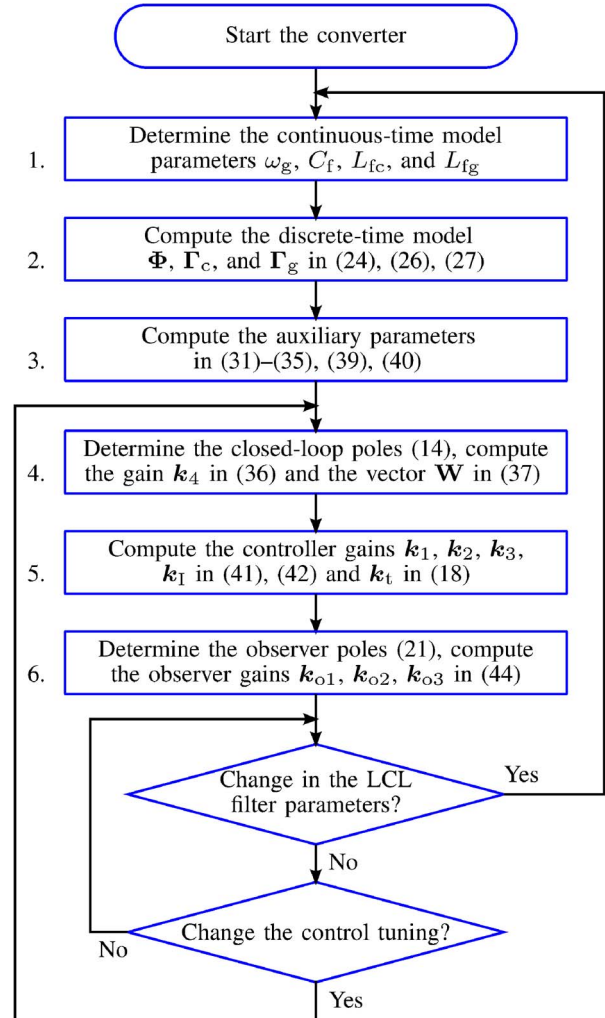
Start the converter

1. Determine the continuous-time model parameters $\omega_{\mathrm{g}}$, $C_{\mathrm{f}}$, $L_{\mathrm{fc}}$, and $L_{\mathrm{fg}}$

2. Compute the discrete-time model $\mathbf{\Phi}$, $\mathbf{\Gamma}_{\mathrm{c}}$, and $\mathbf{\Gamma}_{\mathrm{g}}$ in (24), (26), (27)

3. Compute the auxiliary parameters in (31)–(35), (39), (40)

4. Determine the closed-loop poles (14), compute the gain $\boldsymbol{k}_4$ in (36) and the vector $\mathbf{W}$ in (37)

5. Compute the controller gains $\boldsymbol{k}_1$, $\boldsymbol{k}_2$, $\boldsymbol{k}_3$, $\boldsymbol{k}_{\mathrm{I}}$ in (41), (42) and $\boldsymbol{k}_{\mathrm{t}}$ in (18)

6. Determine the observer poles (21), compute the observer gains $\boldsymbol{k}_{\mathrm{o1}}$, $\boldsymbol{k}_{\mathrm{o2}}$, $\boldsymbol{k}_{\mathrm{o3}}$ in (44)

Change in the LCL filter parameters?

Yes

No

Change the control tuning?

No

Yes